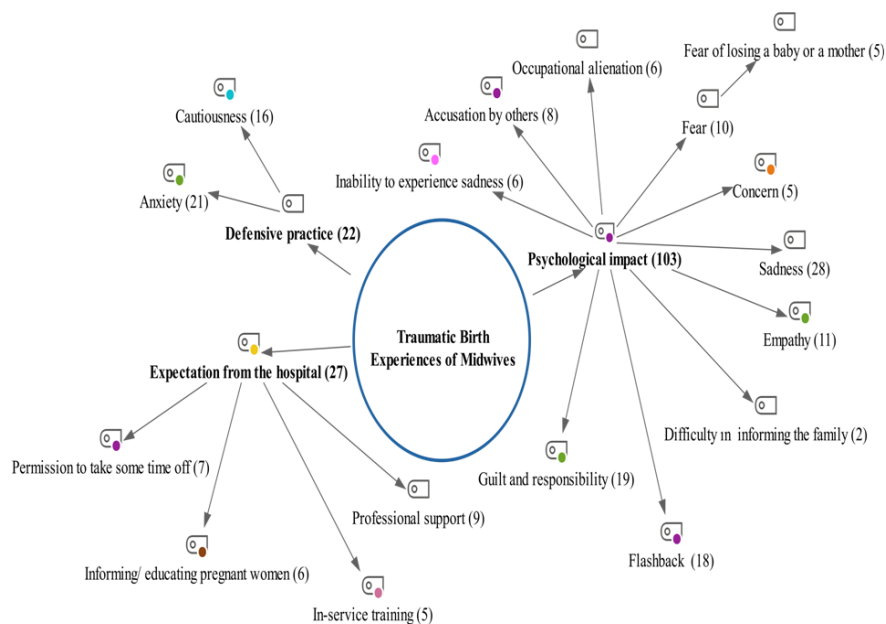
Fear of losing a baby or a mother (5)

Occupational alienation (6)

Accusation by others (8)

Fear (10)

Cautiousness (16)

Inability to experience sadness (6)

Concern (5)

Anxiety (21)

Defensive practice (22)

Psychological impact (103)

Sadness (28)

Empathy (11)

Traumatic Birth Experiences of Midwives

Expectation from the hospital (27)

Difficulty ın informing the family (2)

Permission to take some time off (7)

Guilt and responsibility (19)

Professional support (9)

Flashback (18)

Informing/ educating pregnant women (6)

In-service training (5)